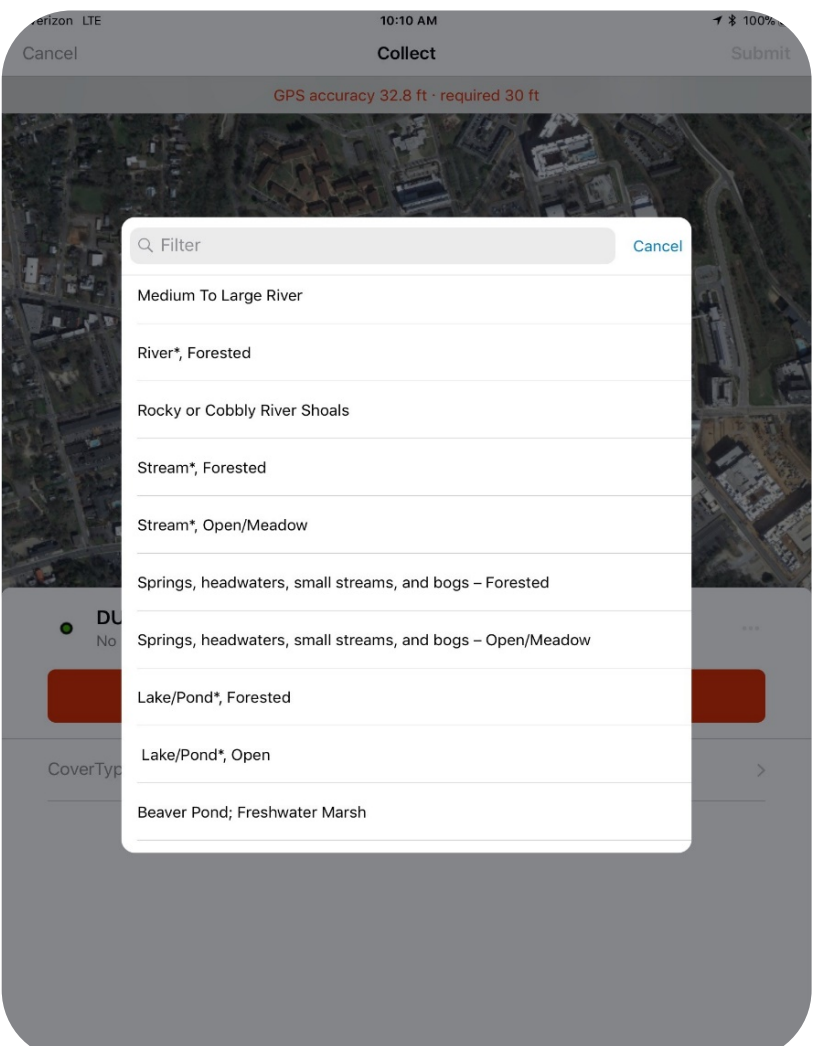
erizon LTE
10:10 AM
100%
Cancel
Collect
Submit
GPS accuracy 32.8 ft · required 30 ft

Filter
Cancel
Medium To Large River
River*, Forested
Rocky or Cobbly River Shoals
Stream*, Forested
Stream*, Open/Meadow
Springs, headwaters, small streams, and bogs – Forested
Springs, headwaters, small streams, and bogs – Open/Meadow
Lake/Pond*, Forested
Lake/Pond*, Open
Beaver Pond; Freshwater Marsh

DU
No
CoverTyp